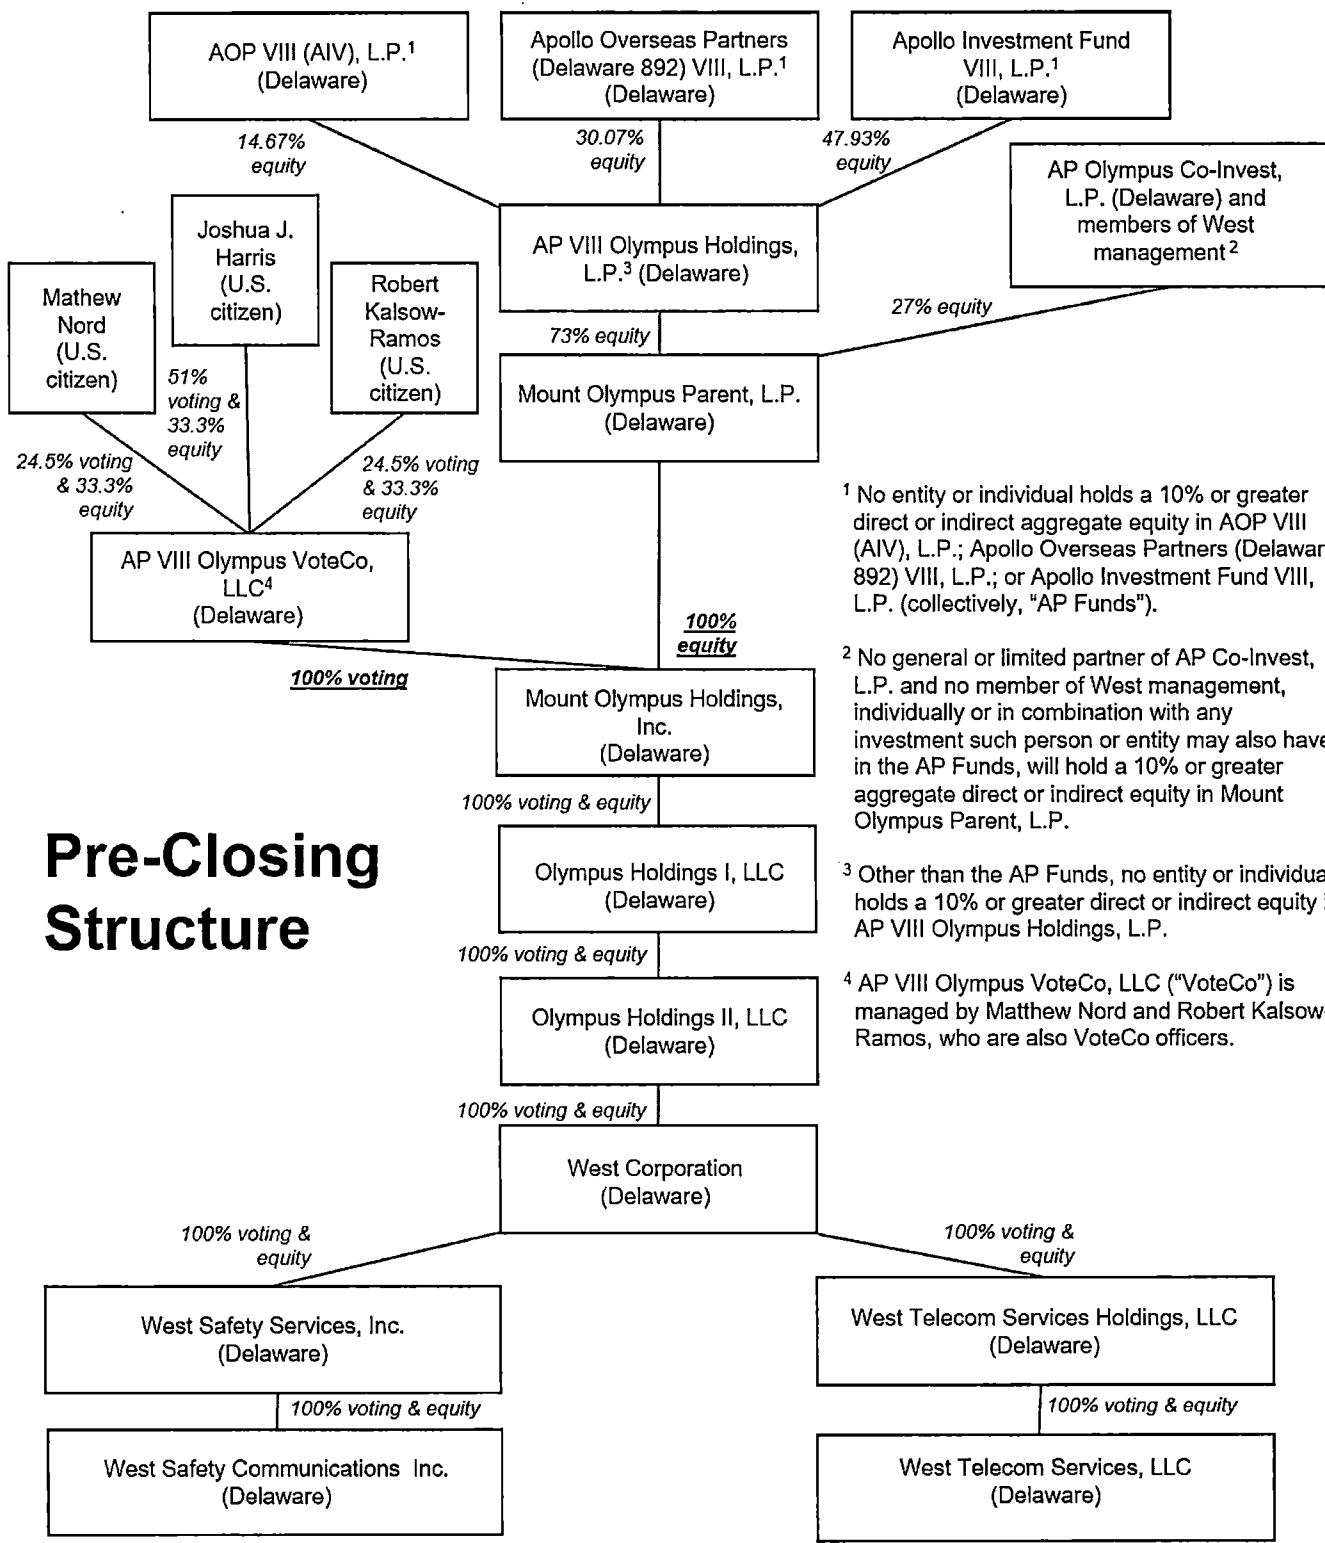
AOP VIII (AIV), L.P.$^1$
(Delaware)

Apollo Overseas Partners (Delaware 892) VIII, L.P.$^1$
(Delaware)

Apollo Investment Fund VIII, L.P.$^1$
(Delaware)

14.67% equity

30.07% equity

47.93% equity

AP Olympus Co-Invest, L.P. (Delaware) and members of West management$^2$

AP VIII Olympus Holdings, L.P.$^3$ (Delaware)

27% equity

Joshua J. Harris (U.S. citizen)

Mathew Nord (U.S. citizen)

Robert Kalsow-Ramos (U.S. citizen)

73% equity

Mount Olympus Parent, L.P. (Delaware)

51% voting & 33.3% equity

24.5% voting & 33.3% equity

24.5% voting & 33.3% equity

AP VIII Olympus VoteCo, LLC$^4$
(Delaware)

$^1$ No entity or individual holds a 10% or greater direct or indirect aggregate equity in AOP VIII (AIV), L.P.; Apollo Overseas Partners (Delawar 892) VIII, L.P.; or Apollo Investment Fund VIII, L.P. (collectively, "AP Funds").

100% equity

100% voting

Mount Olympus Holdings, Inc.
(Delaware)

$^2$ No general or limited partner of AP Co-Invest, L.P. and no member of West management, individually or in combination with any investment such person or entity may also have in the AP Funds, will hold a 10% or greater aggregate direct or indirect equity in Mount Olympus Parent, L.P.

100% voting & equity

Pre-Closing Structure

Olympus Holdings I, LLC
(Delaware)

$^3$ Other than the AP Funds, no entity or individua holds a 10% or greater direct or indirect equity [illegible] AP VIII Olympus Holdings, L.P.

100% voting & equity

Olympus Holdings II, LLC
(Delaware)

$^4$ AP VIII Olympus VoteCo, LLC ("VoteCo") is managed by Matthew Nord and Robert Kalsow-Ramos, who are also VoteCo officers.

100% voting & equity

West Corporation
(Delaware)

100% voting & equity

100% voting & equity

West Safety Services, Inc.
(Delaware)

West Telecom Services Holdings, LLC
(Delaware)

100% voting & equity

100% voting & equity

West Safety Communications Inc.
(Delaware)

West Telecom Services, LLC
(Delaware)